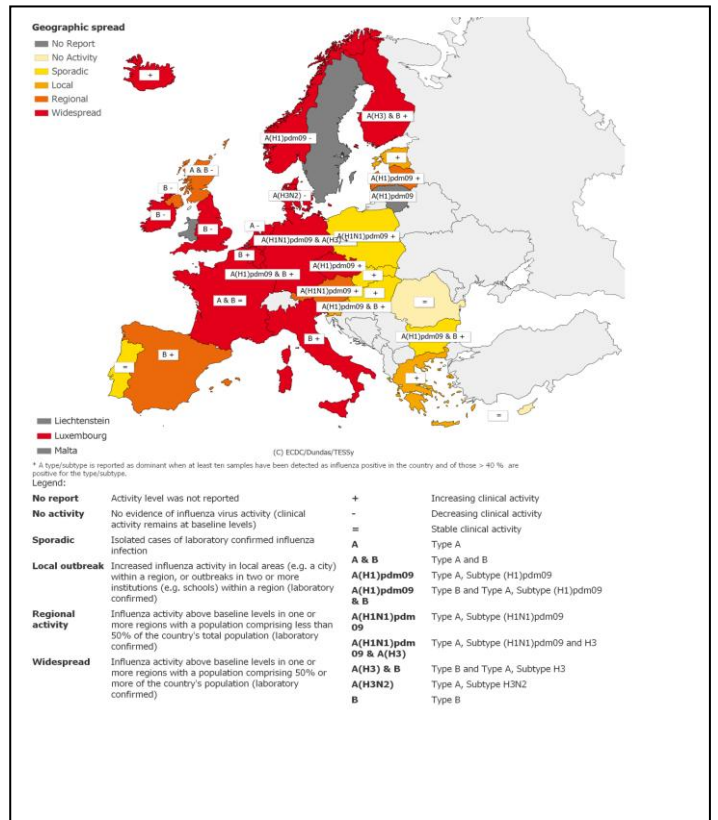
Geographic spread
No Report
No Activity
Sporadic
Local
Regional
Widespread

+
A(H3) & B +
A(H1)pdm09 -
+
A(H1)pdm09 +
A & B -
A(H3N2) -
A(H1)pdm09
B -
B -
A -
B -
A(H1N1)pdm09 & A(H3) -
A(H1N1)pdm09 +
B +
A(H1)pdm09 +
A(H1)pdm09 & B +
+
A & B =
A(H1N1)pdm09 +
+
A(H1)pdm09 & B +
=
B +
A(H1)pdm09 & B +
B +
=
+
=

Liechtenstein
Luxembourg
Malta

(C) ECDC/Dundas/TESSy

* A type/subtype is reported as dominant when at least ten samples have been detected as influenza positive in the country and of those > 40 % are positive for the type/subtype.
Legend:

| | |
|---|---|
| No report | Activity level was not reported |
| No activity | No evidence of influenza virus activity (clinical activity remains at baseline levels) |
| Sporadic | Isolated cases of laboratory confirmed influenza infection |
| Local outbreak | Increased influenza activity in local areas (e.g. a city) within a region, or outbreaks in two or more institutions (e.g. schools) within a region (laboratory confirmed) |
| Regional activity | Influenza activity above baseline levels in one or more regions with a population comprising less than 50% of the country's total population (laboratory confirmed) |
| Widespread | Influenza activity above baseline levels in one or more regions with a population comprising 50% or more of the country's population (laboratory confirmed) |

| | |
|---|---|
| + | Increasing clinical activity |
| - | Decreasing clinical activity |
| = | Stable clinical activity |
| A | Type A |
| A & B | Type A and B |
| A(H1)pdm09 | Type A, Subtype (H1)pdm09 |
| A(H1)pdm09 & B | Type B and Type A, Subtype (H1)pdm09 |
| A(H1N1)pdm09 | Type A, Subtype (H1N1)pdm09 |
| A(H1N1)pdm09 & A(H3) | Type A, Subtype (H1N1)pdm09 and H3 |
| A(H3) & B | Type B and Type A, Subtype H3 |
| A(H3N2) | Type A, Subtype H3N2 |
| B | Type B |